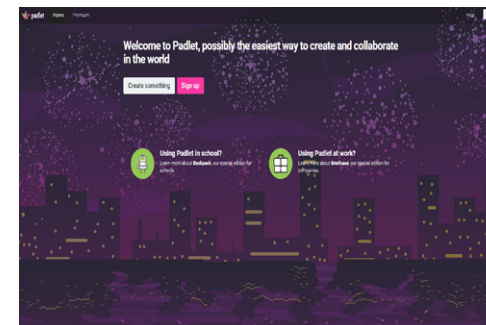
padlet Home Premium

Help

Welcome to Padlet, possibly the easiest way to create and collaborate in the world

Create something Sign up

Using Padlet in school?
Learn more about Backpack, our special edition for schools.

Using Padlet at work?
Learn more about Briefcase, our special edition for companies.